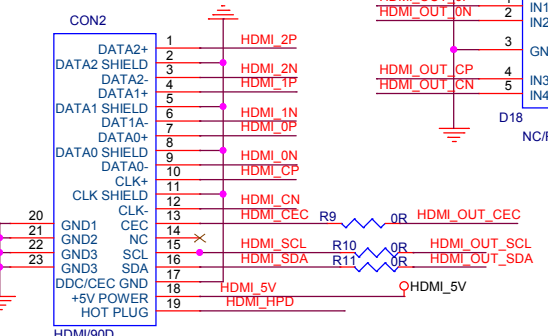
CON2

DATA2+ 1
DATA2 SHIELD 2
DATA2- 3
DATA1+ 4
DATA1 SHIELD 5
DATA1A- 6
DATA0+ 7
DATA0 SHIELD 8
DATA0- 9
CLK+ 10
CLK SHIELD 11
CLK- 12
CEC 13
NC 14
SCL 15
SDA 16
DDC/CEC GND 17
+5V POWER 18
HOT PLUG 19

20 GND1
21 GND2
22 GND3
23 GND3

HDMI/90D

HDMI_2P
HDMI_2N
HDMI_1P
HDMI_1N
HDMI_0P
HDMI_0N
HDMI_CP
HDMI_CN
HDMI_CEC
HDMI_SCL
HDMI_SDA
HDMI_5V
HDMI_HPD

R9 0R HDMI_OUT_CEC
R10 0R HDMI_OUT_SCL
R11 0R HDMI_OUT_SDA
HDMI_5V

HDMI_OUT_0N
HDMI_OUT_CP
HDMI_OUT_CN
IN1 1
IN2 2
GN 3
IN3 4
IN4 5
D18
NC/F